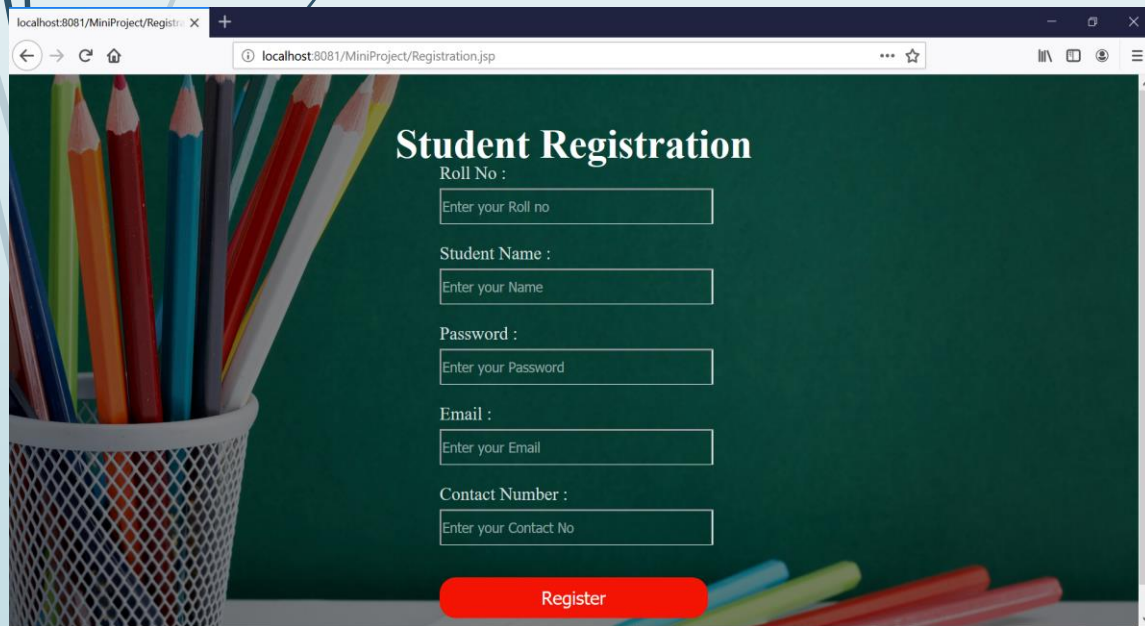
localhost:8081/MiniProject/Registra ×

localhost:8081/MiniProject/Registration.jsp

Student Registration

Roll No :

Enter your Roll no

Student Name :

Enter your Name

Password :

Enter your Password

Email :

Enter your Email

Contact Number :

Enter your Contact No

Register